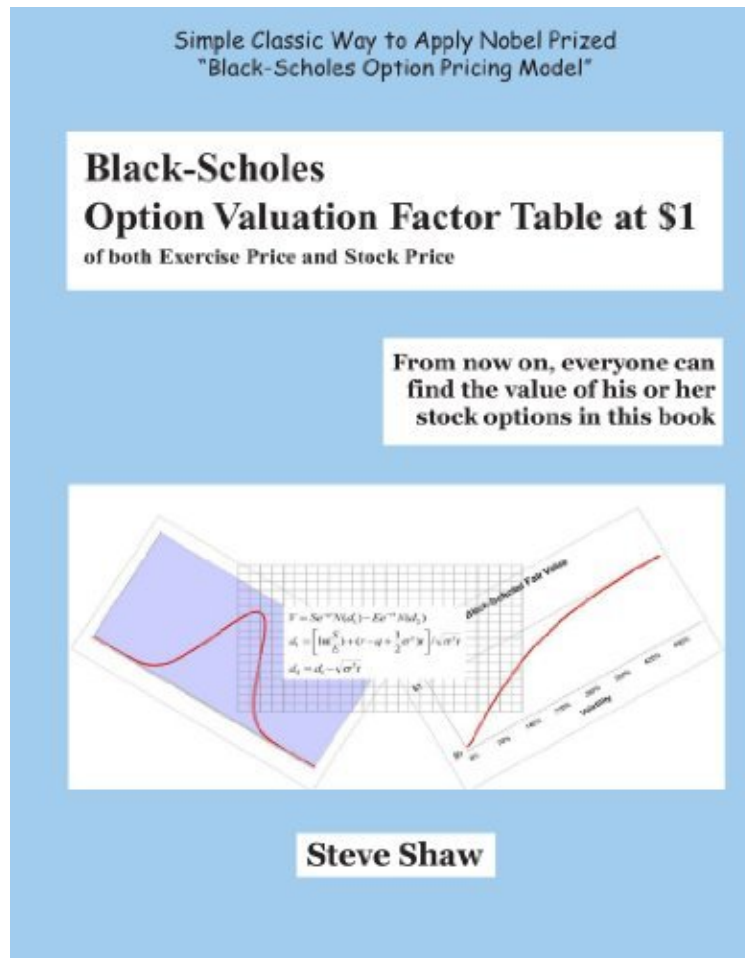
Simple Classic Way to Apply Nobel Prized
"Black-Scholes Option Pricing Model"

Black-Scholes
Option Valuation Factor Table at $1
of both Exercise Price and Stock Price

From now on, everyone can find the value of his or her stock options in this book

$V = Se^{-qt}N(d_1) - Ee^{-rt}N(d_2)$
$d_1 = \left[\ln\frac{S}{E} + (r - q + \frac{1}{2}\sigma^2)t\right] / \sqrt{\sigma^2 t}$
$d_2 = d_1 - \sqrt{\sigma^2 t}$

Black-Scholes Fair Value

$1

$0

Volatility

Steve Shaw